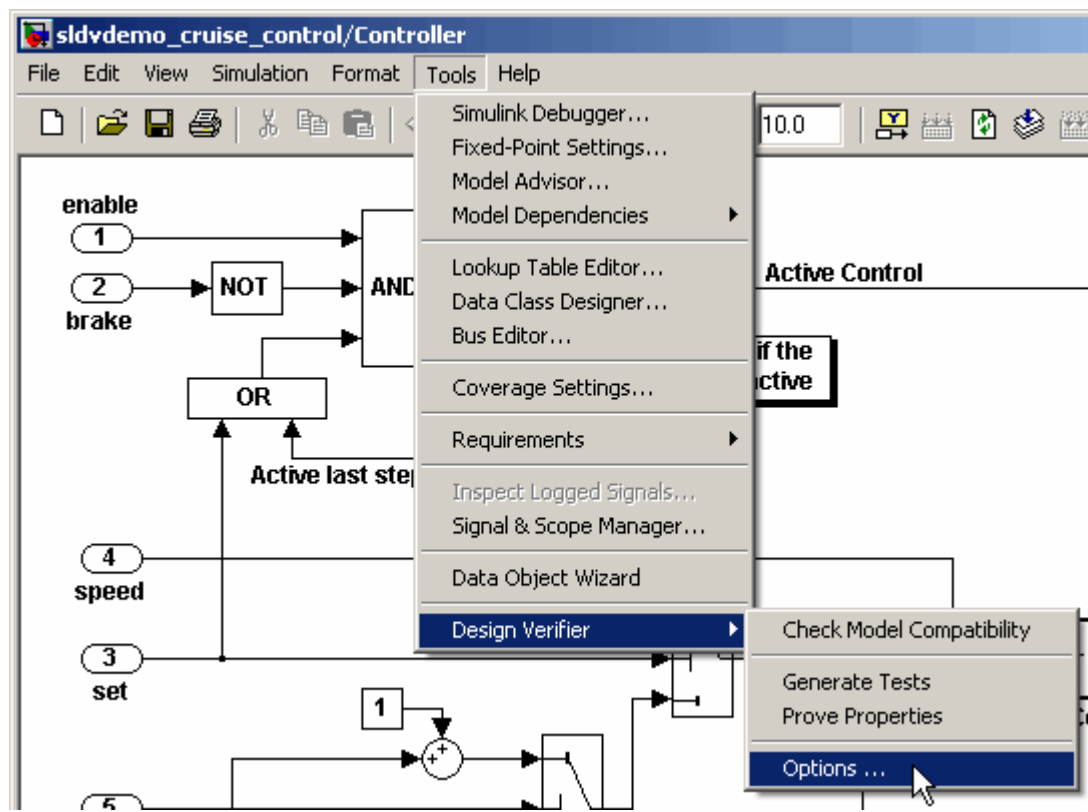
sldvdemo_cruise_control/Controller

File Edit View Simulation Format Tools Help

10.0

Simulink Debugger...
Fixed-Point Settings...
Model Advisor...
Model Dependencies
Lookup Table Editor...
Data Class Designer...
Bus Editor...
Coverage Settings...
Requirements
Inspect Logged Signals...
Signal & Scope Manager...
Data Object Wizard
Design Verifier

Check Model Compatibility
Generate Tests
Prove Properties
Options ...

enable
1
2
brake
NOT
AND
OR
Active last step
Active Control
if the
ctive
4
speed
3
set
1
+
+
5